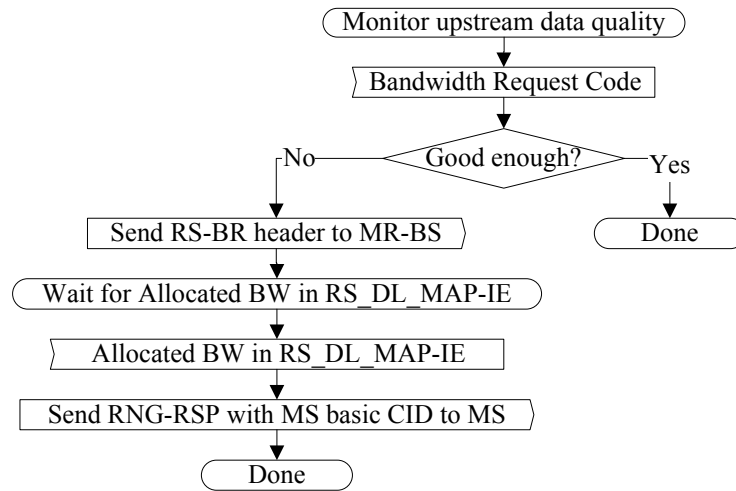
Monitor upstream data quality

Bandwidth Request Code

Good enough?

No

Yes

Done

Send RS-BR header to MR-BS

Wait for Allocated BW in RS_DL_MAP-IE

Allocated BW in RS_DL_MAP-IE

Send RNG-RSP with MS basic CID to MS

Done